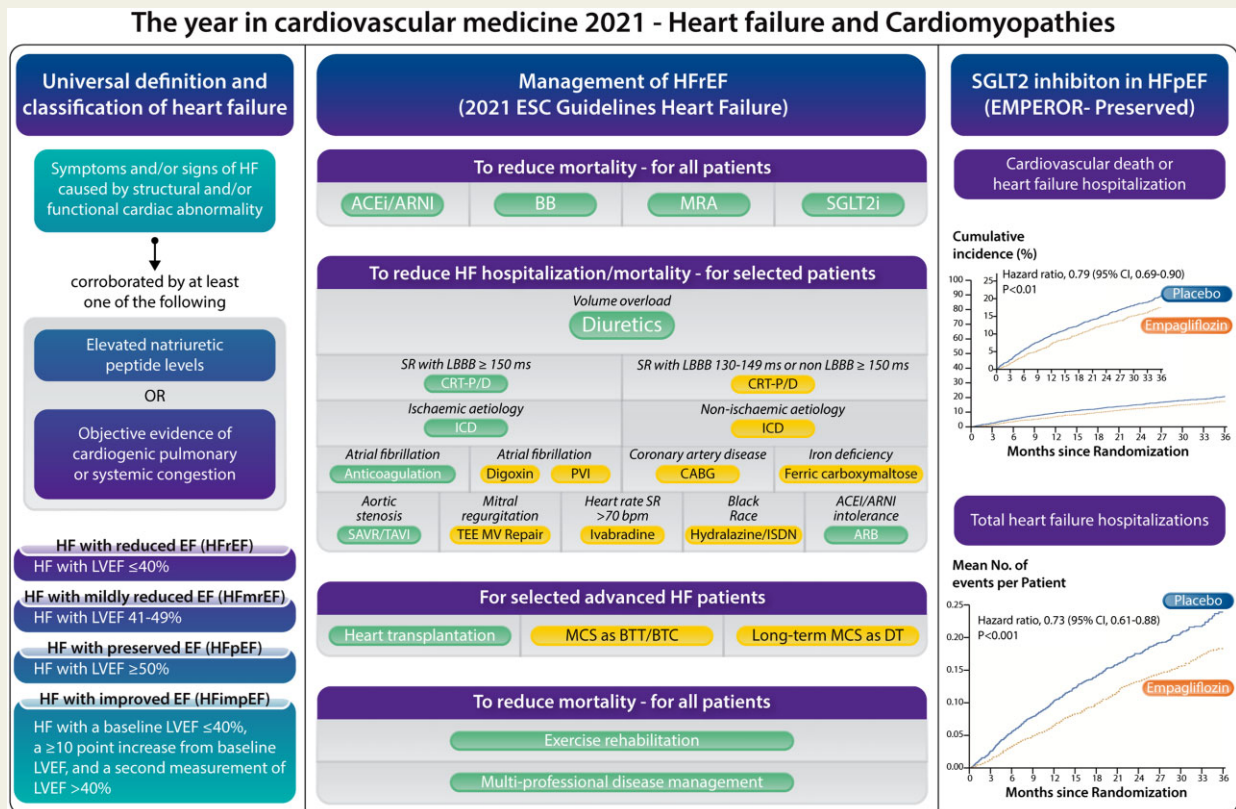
The year in cardiovascular medicine 2021 - Heart failure and Cardiomyopathies

Universal definition and classification of heart failure

Symptoms and/or signs of HF caused by structural and/or functional cardiac abnormality

corroborated by at least one of the following

Elevated natriuretic peptide levels

OR

Objective evidence of cardiogenic pulmonary or systemic congestion

HF with reduced EF (HFrEF)
HF with LVEF ≤40%

HF with mildly reduced EF (HFmrEF)
HF with LVEF 41-49%

HF with preserved EF (HFpEF)
HF with LVEF ≥50%

HF with improved EF (HFimpEF)
HF with a baseline LVEF ≤40%, a ≥10 point increase from baseline LVEF, and a second measurement of LVEF >40%

Management of HFrEF (2021 ESC Guidelines Heart Failure)

To reduce mortality - for all patients

ACEi/ARNI | BB | MRA | SGLT2i

To reduce HF hospitalization/mortality - for selected patients

Volume overload
Diuretics

SR with LBBB ≥ 150 ms
CRT-P/D

SR with LBBB 130-149 ms or non LBBB ≥ 150 ms
CRT-P/D

Ischaemic aetiology
ICD

Non-ischaemic aetiology
ICD

Atrial fibrillation
Anticoagulation

Atrial fibrillation
Digoxin PVI

Coronary artery disease
CABG

Iron deficiency
Ferric carboxymaltose

Aortic stenosis
SAVR/TAVI

Mitral regurgitation
TEE MV Repair

Heart rate SR >70 bpm
Ivabradine

Black Race
Hydralazine/ISDN

ACEI/ARNI intolerance
ARB

For selected advanced HF patients

Heart transplantation | MCS as BTT/BTC | Long-term MCS as DT

To reduce mortality - for all patients

Exercise rehabilitation

Multi-professional disease management

SGLT2 inhibiton in HFpEF (EMPEROR- Preserved)

Cardiovascular death or heart failure hospitalization

Cumulative incidence (%)

Hazard ratio, 0.79 (95% CI, 0.69-0.90)
P<0.01

Placebo
Empagliflozin

100 90 80 70 60 50 40 30 20 10 0
25 20 15 10 5 0
0 3 6 9 12 15 18 21 24 27 30 33 36
0 3 6 9 12 15 18 21 24 27 30 33 36

Months since Randomization

Total heart failure hospitalizations

Mean No. of events per Patient

Hazard ratio, 0.73 (95% CI, 0.61-0.88)
P<0.001

Placebo
Empagliflozin

0.25 0.20 0.15 0.10 0.05 0.00
0 3 6 9 12 15 18 21 24 27 30 33 36

Months since Randomization